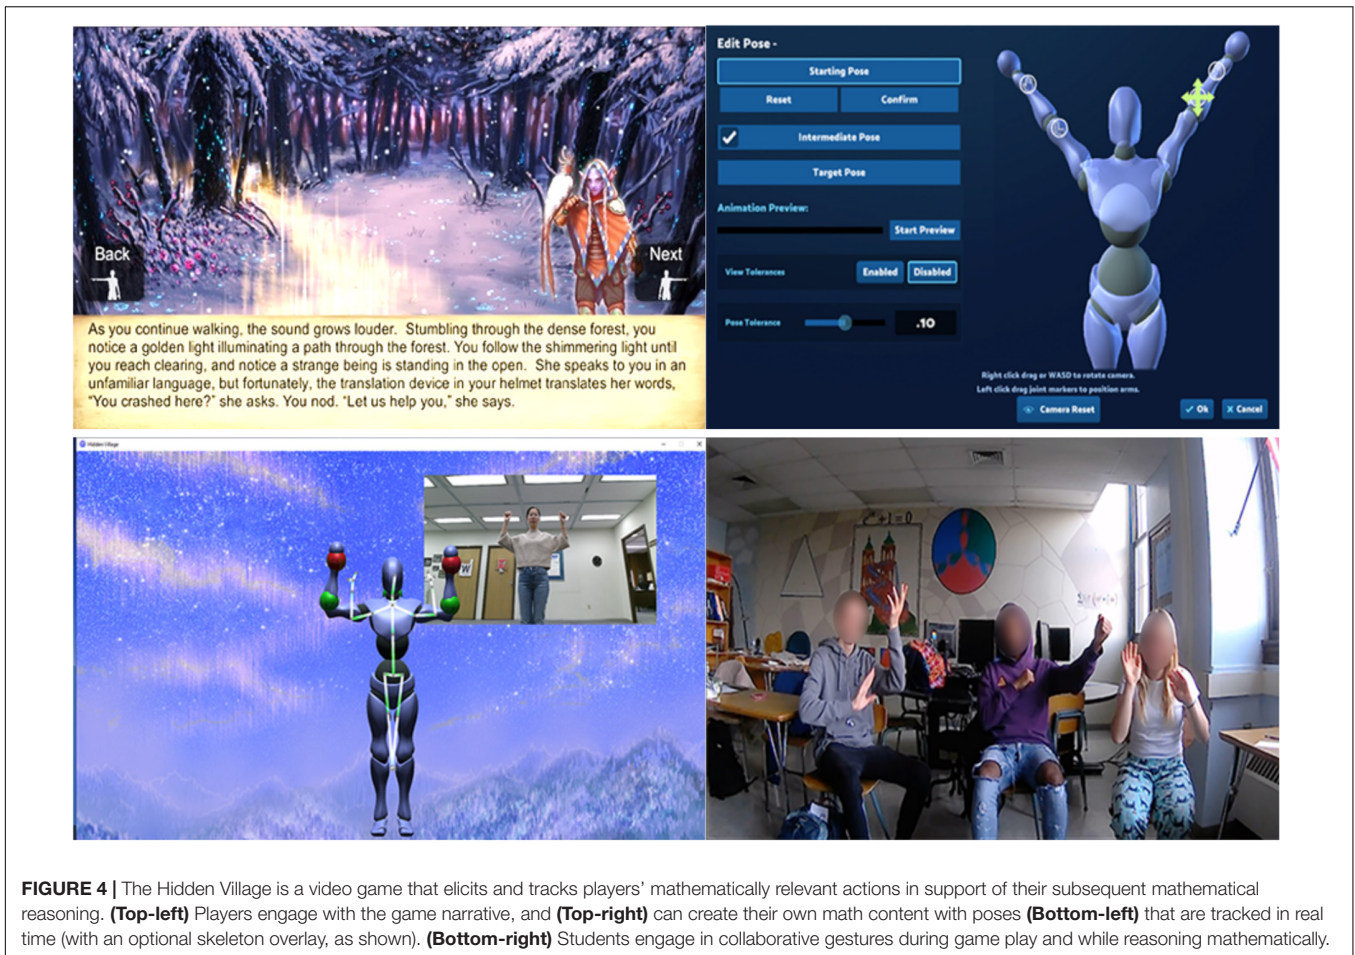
Back

Next

As you continue walking, the sound grows louder. Stumbling through the dense forest, you notice a golden light illuminating a path through the forest. You follow the shimmering light until you reach clearing, and notice a strange being is standing in the open. She speaks to you in an unfamiliar language, but fortunately, the translation device in your helmet translates her words, "You crashed here?" she asks. You nod. "Let us help you," she says.

Edit Pose -

Starting Pose

Reset

Confirm

Intermediate Pose

Target Pose

Animation Preview:

Start Preview

View Tolerances

Enabled

Disabled

Pose Tolerance

.10

Right click drag or WASD to rotate camera.
Left click drag joint markers to position arms.

Camera Reset

✓ Ok

✕ Cancel

Hidden Village

W

FIGURE 4 | The Hidden Village is a video game that elicits and tracks players' mathematically relevant actions in support of their subsequent mathematical reasoning. **(Top-left)** Players engage with the game narrative, and **(Top-right)** can create their own math content with poses **(Bottom-left)** that are tracked in real time (with an optional skeleton overlay, as shown). **(Bottom-right)** Students engage in collaborative gestures during game play and while reasoning mathematically.